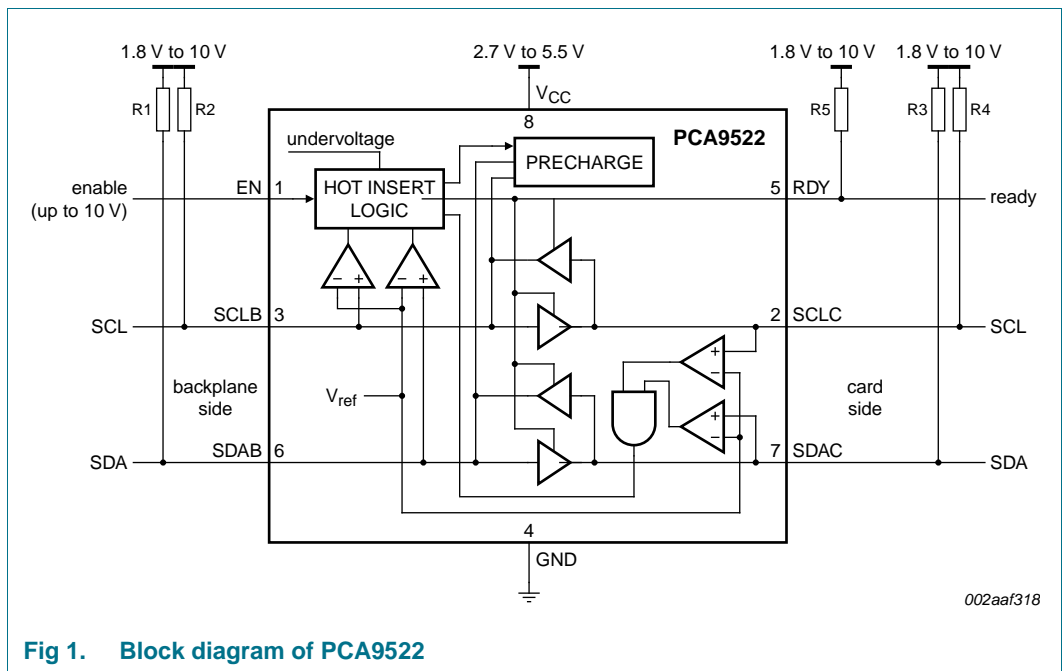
1.8 V to 10 V

R1 R2

2.7 V to 5.5 V

$V_{CC}$

8

1.8 V to 10 V

R5

1.8 V to 10 V

R3 R4

undervoltage

PCA9522

PRECHARGE

enable (up to 10 V)

EN 1

HOT INSERT LOGIC

5 RDY

ready

− +

− +

SCL

SCLB 3

2 SCLC

SCL

+
−

backplane side

$V_{ref}$

card side

+
−

SDA

SDAB 6

7 SDAC

SDA

4

GND

002aaf318

Fig 1. Block diagram of PCA9522